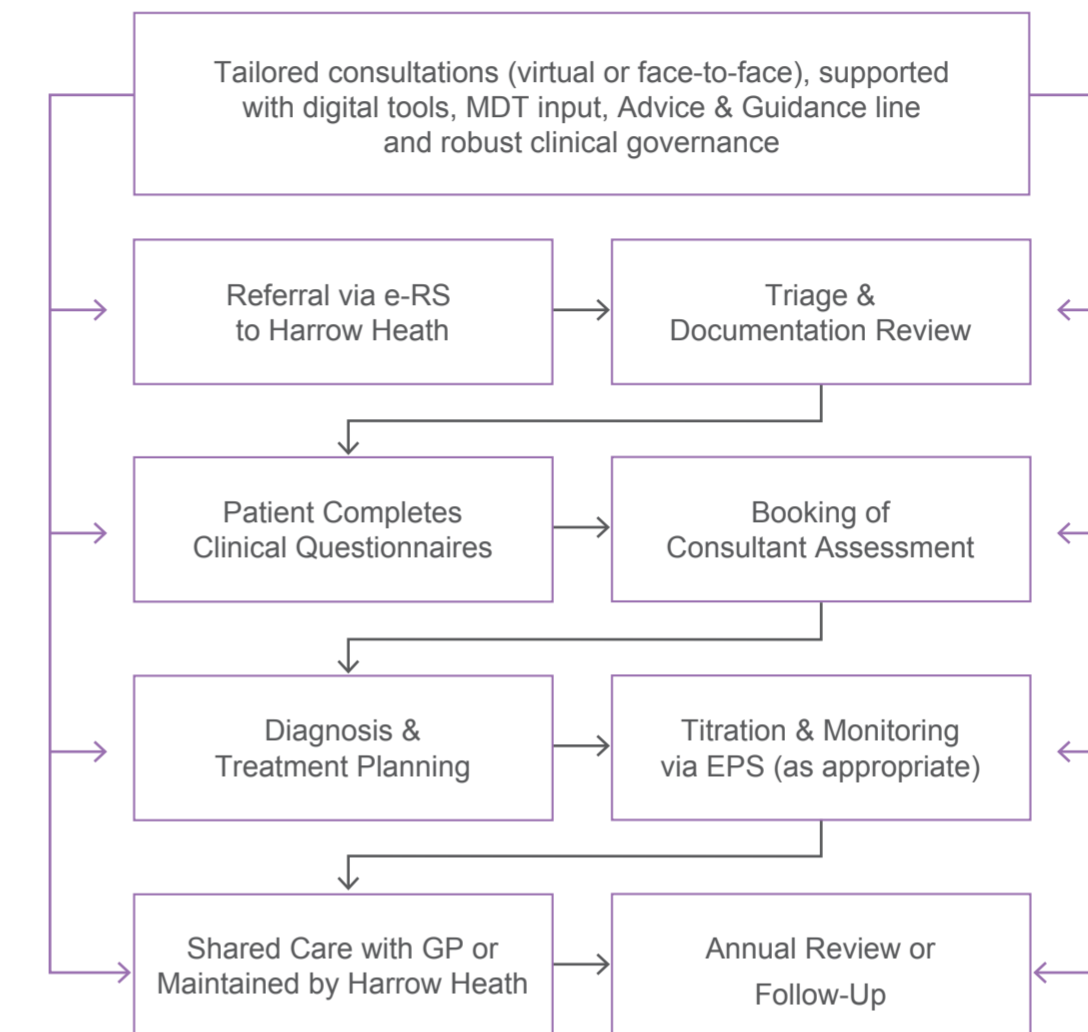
Tailored consultations (virtual or face-to-face), supported with digital tools, MDT input, Advice & Guidance line and robust clinical governance

Referral via e-RS to Harrow Heath

Triage & Documentation Review

Patient Completes Clinical Questionnaires

Booking of Consultant Assessment

Diagnosis & Treatment Planning

Titration & Monitoring via EPS (as appropriate)

Shared Care with GP or Maintained by Harrow Heath

Annual Review or Follow-Up